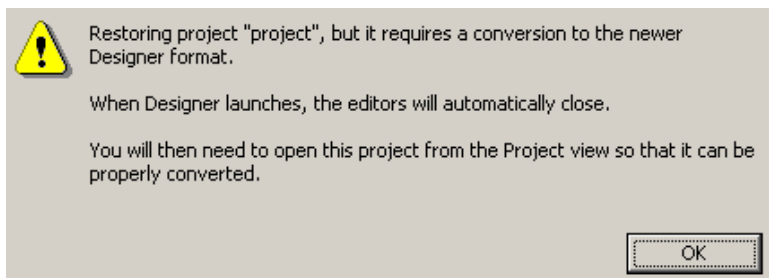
Restoring project "project", but it requires a conversion to the newer Designer format.

When Designer launches, the editors will automatically close.

You will then need to open this project from the Project view so that it can be properly converted.

OK